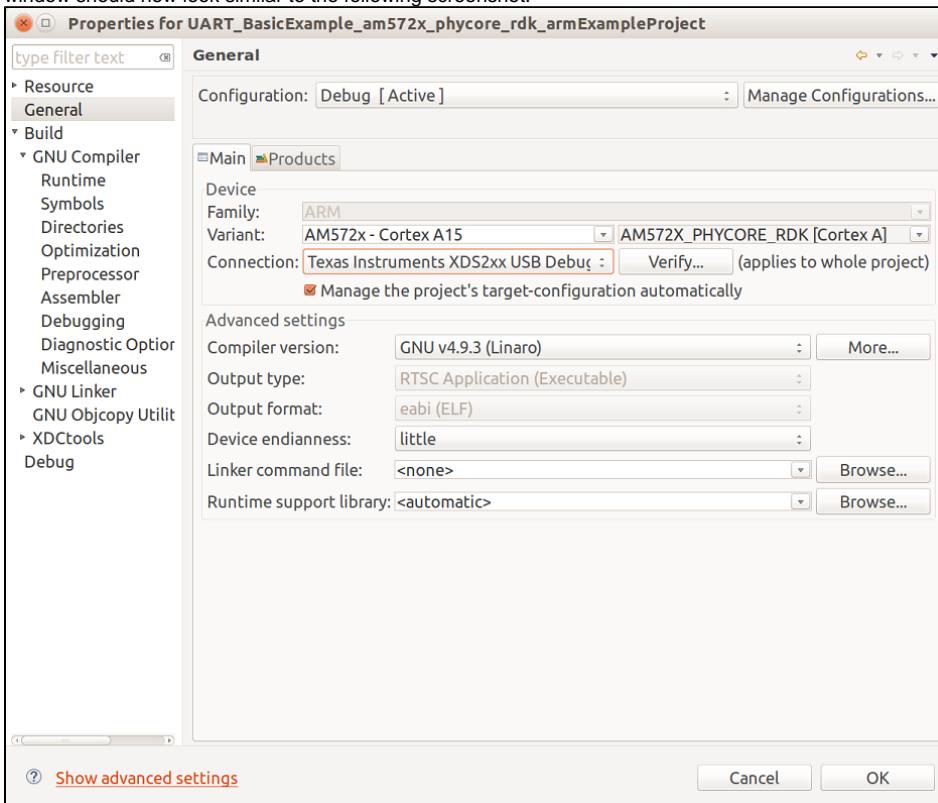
Properties for UART_BasicExample_am572x_phycore_rdk_armExampleProject

type filter text

Resource
General
Build
GNU Compiler
Runtime
Symbols
Directories
Optimization
Preprocessor
Assembler
Debugging
Diagnostic Optior
Miscellaneous
GNU Linker
GNU Objcopy Utilit
XDCtools
Debug

General

Configuration: Debug [ Active ]
Manage Configurations...

Main
Products

Device
Family: ARM
Variant: AM572x - Cortex A15
AM572X_PHYCORE_RDK [Cortex A]
Connection: Texas Instruments XDS2xx USB Debuç
Verify...
(applies to whole project)
Manage the project's target-configuration automatically

Advanced settings
Compiler version: GNU v4.9.3 (Linaro)
More...
Output type: RTSC Application (Executable)
Output format: eabi (ELF)
Device endianness: little
Linker command file: <none>
Browse...
Runtime support library: <automatic>
Browse...

Show advanced settings
Cancel
OK